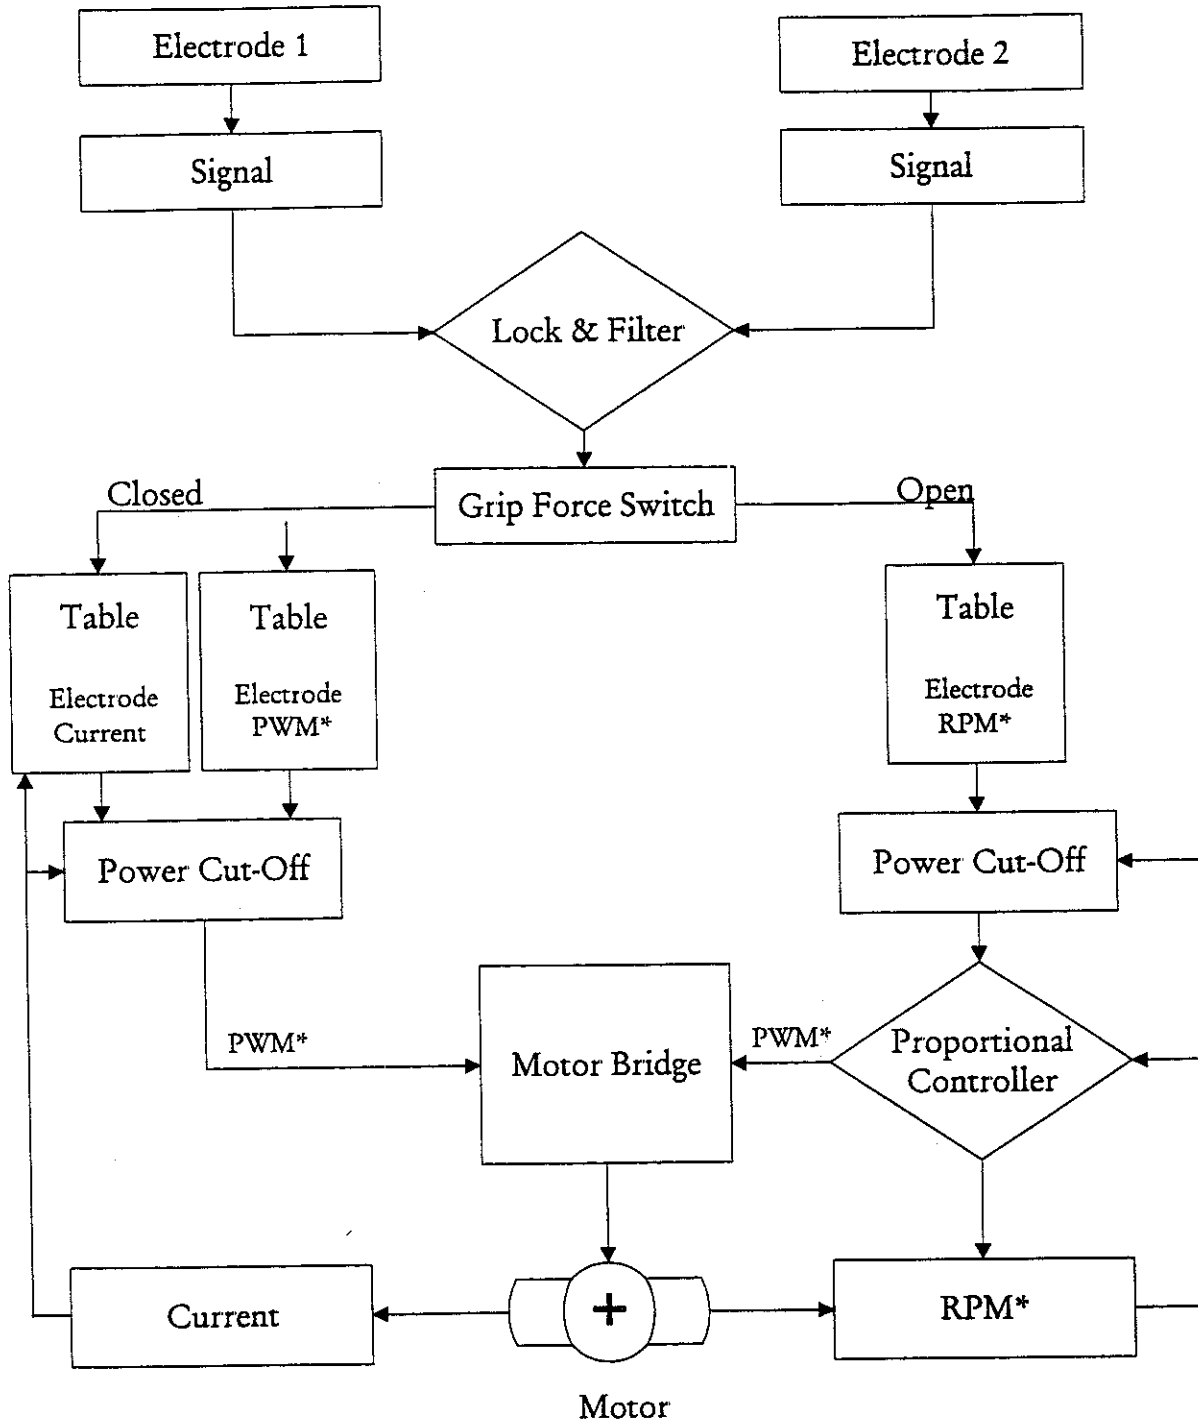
Electrode 1

Electrode 2

Signal

Signal

Lock & Filter

Closed

Grip Force Switch

Open

Table

Electrode Current

Table

Electrode PWM*

Table

Electrode RPM*

Power Cut-Off

Power Cut-Off

PWM*

Motor Bridge

PWM*

Proportional Controller

Current

+

RPM*

Motor